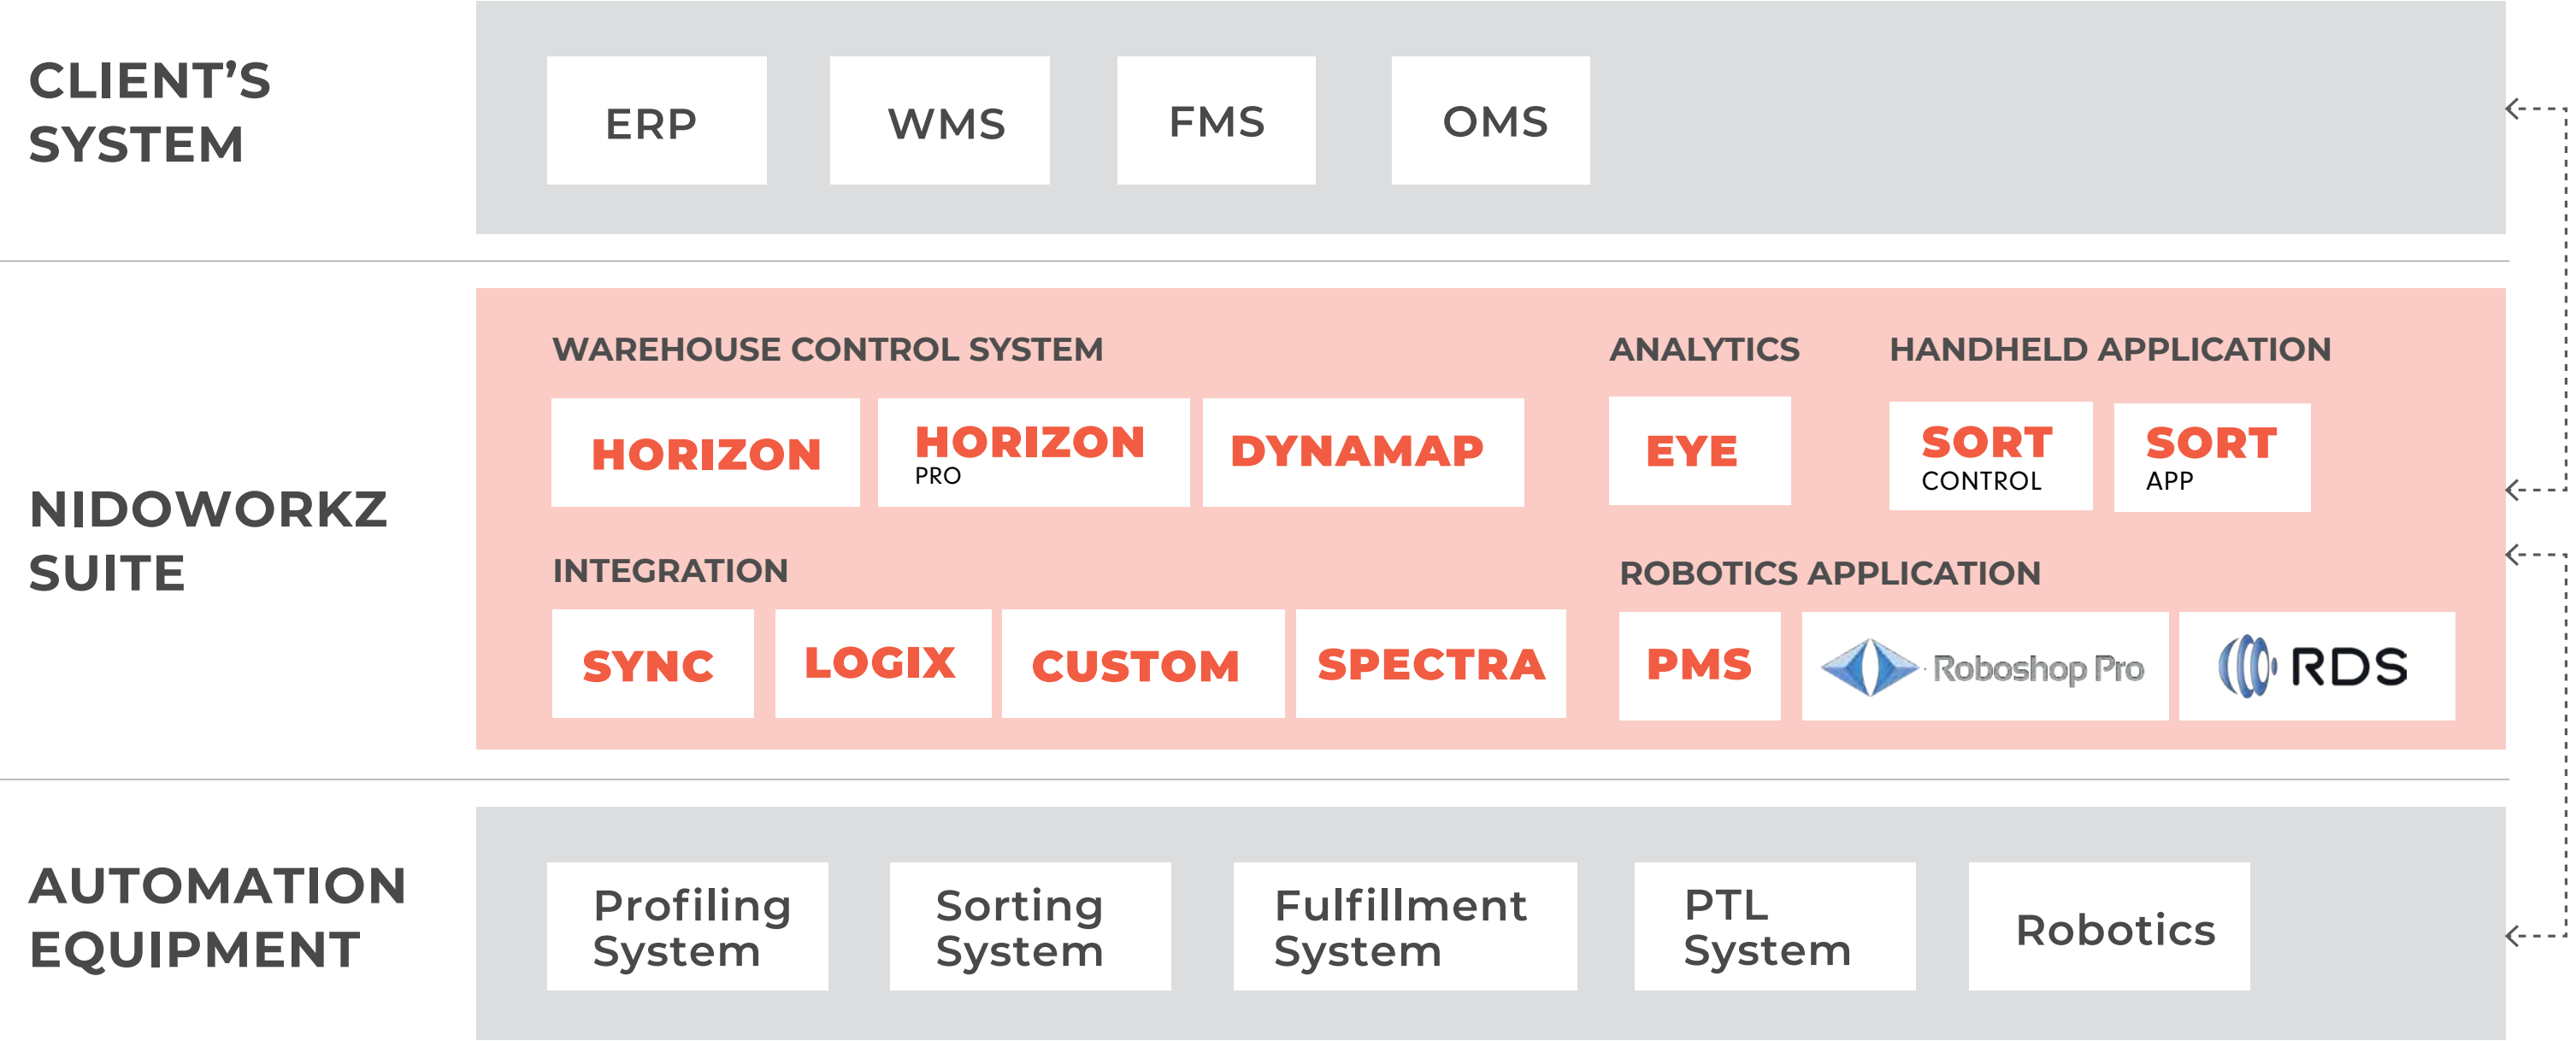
CLIENT'S SYSTEM

ERP

WMS

FMS

OMS

NIDOWORKZ SUITE

WAREHOUSE CONTROL SYSTEM

HORIZON

HORIZON PRO

DYNAMAP

ANALYTICS

EYE

HANDHELD APPLICATION

SORT CONTROL

SORT APP

INTEGRATION

SYNC

LOGIX

CUSTOM

SPECTRA

ROBOTICS APPLICATION

PMS

Roboshop Pro

RDS

AUTOMATION EQUIPMENT

Profiling System

Sorting System

Fulfillment System

PTL System

Robotics